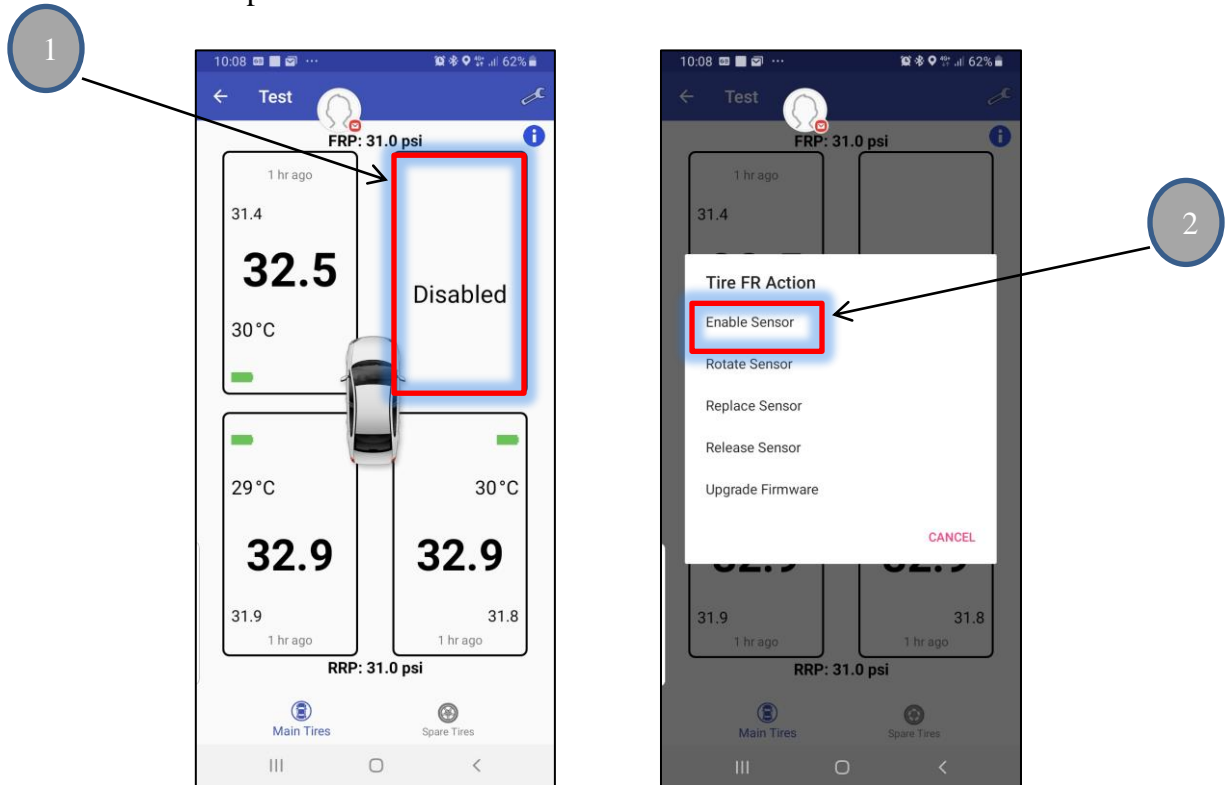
1

10:08 62%

Test

FRP: 31.0 psi

1 hr ago

31.4

32.5

30°C

Disabled

29°C

32.9

31.9

1 hr ago

30°C

32.9

31.8

1 hr ago

RRP: 31.0 psi

Main Tires

Spare Tires

10:08 62%

Test

FRP: 31.0 psi

1 hr ago

31.4

2

Tire FR Action

Enable Sensor

Rotate Sensor

Replace Sensor

Release Sensor

Upgrade Firmware

CANCEL

31.9

1 hr ago

31.8

1 hr ago

RRP: 31.0 psi

Main Tires

Spare Tires